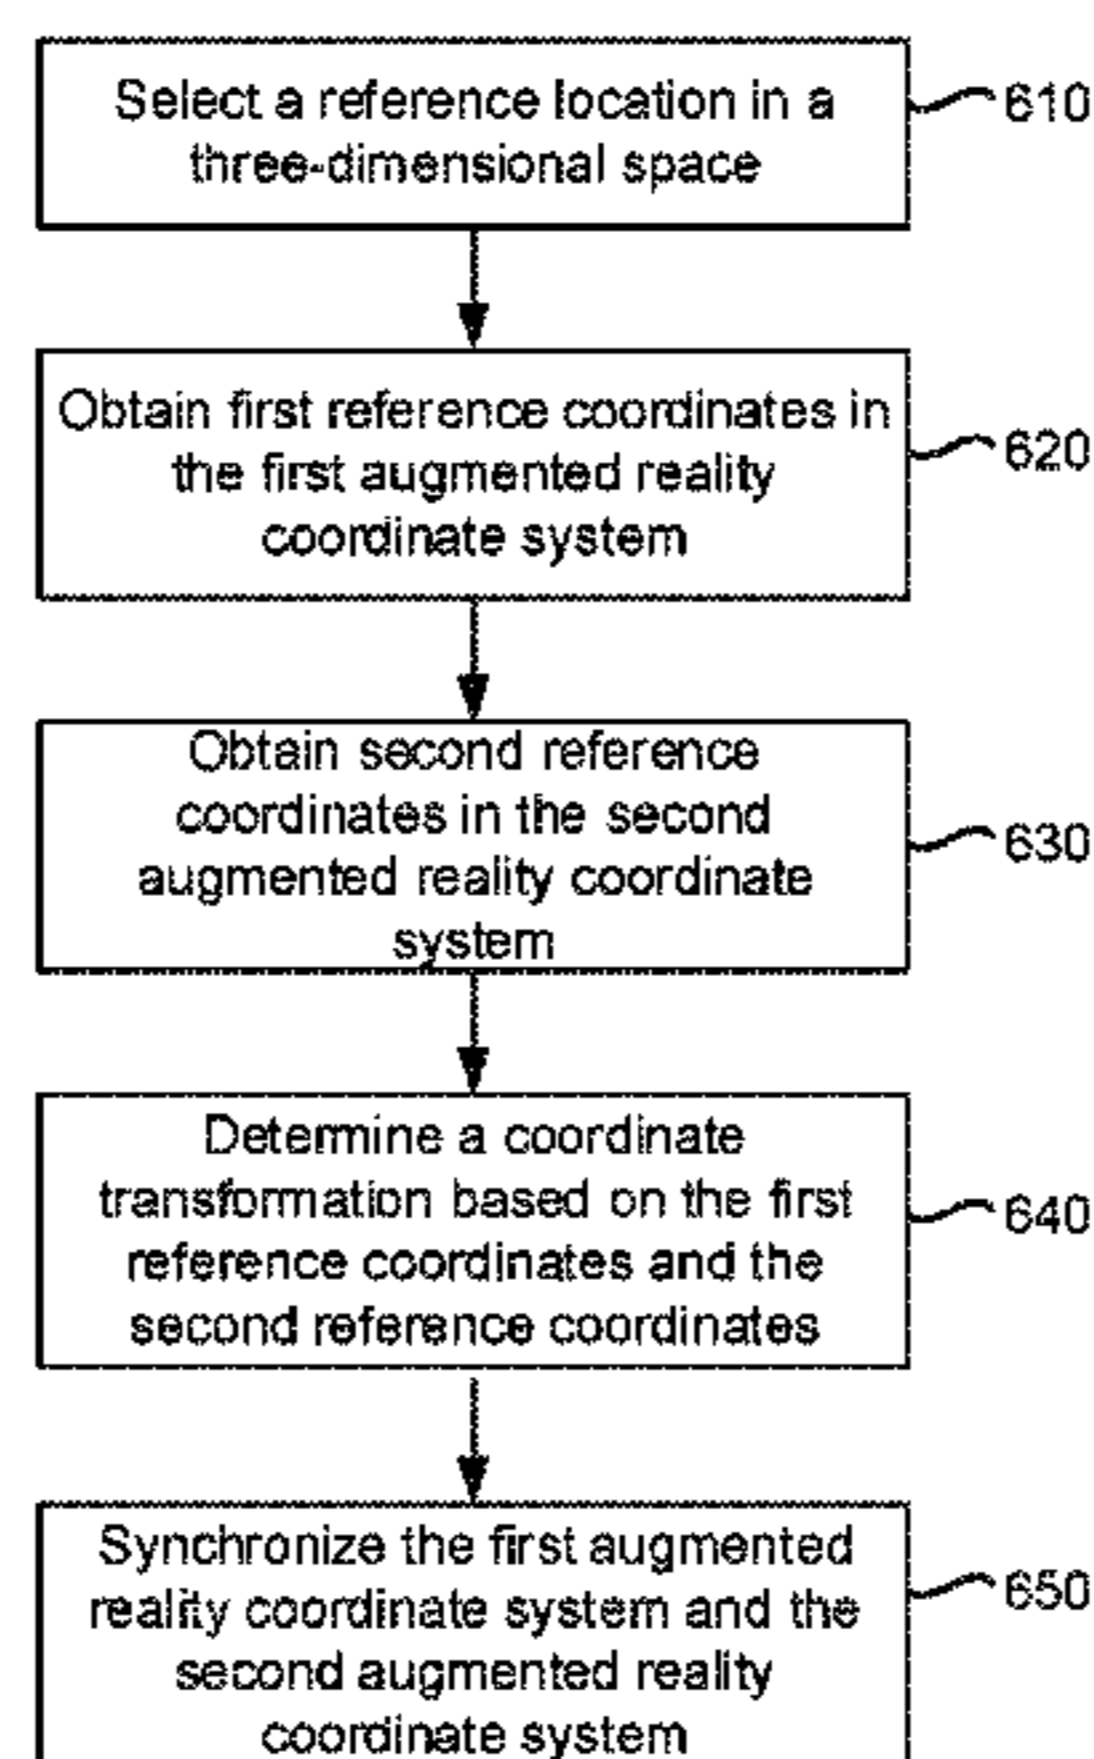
Select a reference location in a three-dimensional space

610

Obtain first reference coordinates in the first augmented reality coordinate system

620

Obtain second reference coordinates in the second augmented reality coordinate system

630

Determine a coordinate transformation based on the first reference coordinates and the second reference coordinates

640

Synchronize the first augmented reality coordinate system and the second augmented reality coordinate system

650